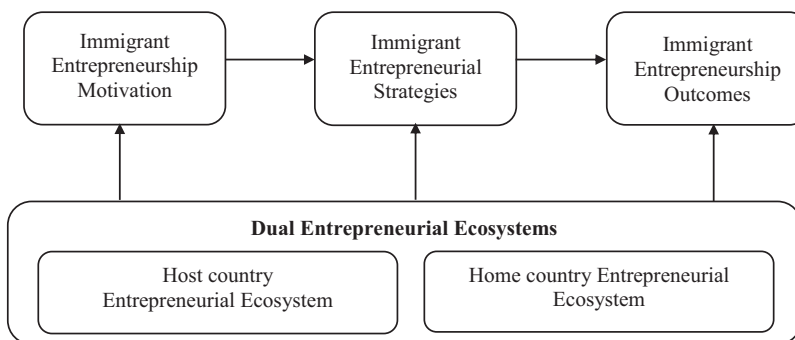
Immigrant Entrepreneurship Motivation

Immigrant Entrepreneurial Strategies

Immigrant Entrepreneurship Outcomes

Dual Entrepreneurial Ecosystems

Host country Entrepreneurial Ecosystem

Home country Entrepreneurial Ecosystem